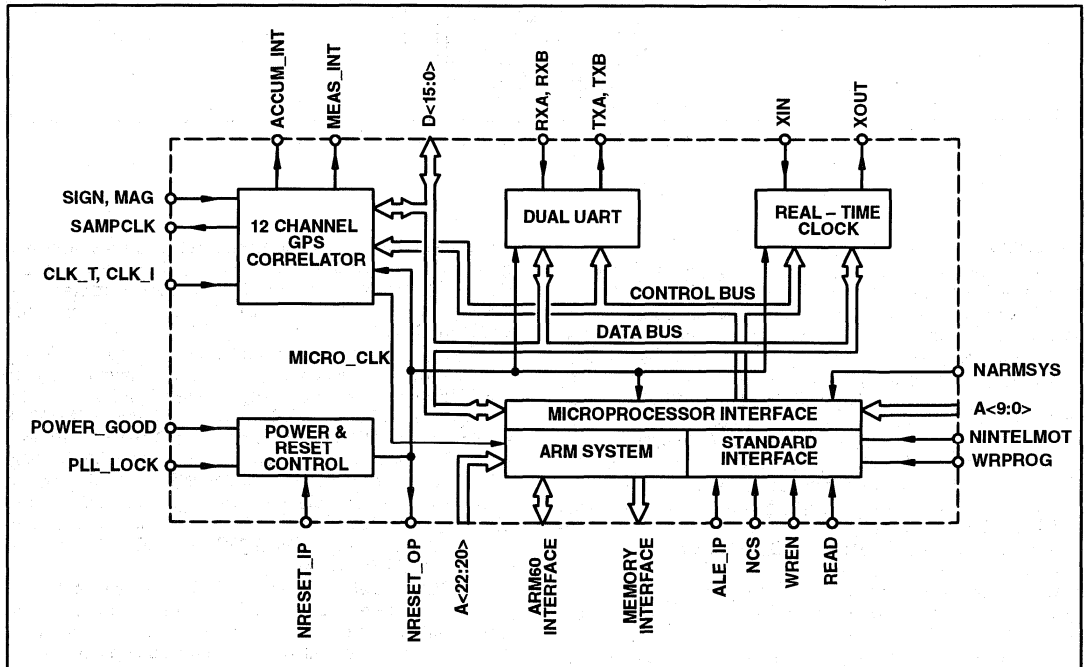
ACCUM_INT
MEAS_INT
D<15:0>
RXA, RXB
TXA, TXB
XIN
XOUT

SIGN, MAG
SAMPCLK
CLK_T, CLK_I

12 CHANNEL GPS CORRELATOR

DUAL UART

REAL – TIME CLOCK

CONTROL BUS
DATA BUS

MICRO_CLK

NARMSYS

MICROPROCESSOR INTERFACE

A<9:0>

POWER_GOOD
PLL_LOCK

POWER & RESET CONTROL

ARM SYSTEM

STANDARD INTERFACE

NINTELMOT
WRPROG

NRESET_IP
NRESET_OP
A<22:20>
ARM60 INTERFACE
MEMORY INTERFACE
ALE_IP
NCS
WREN
READ